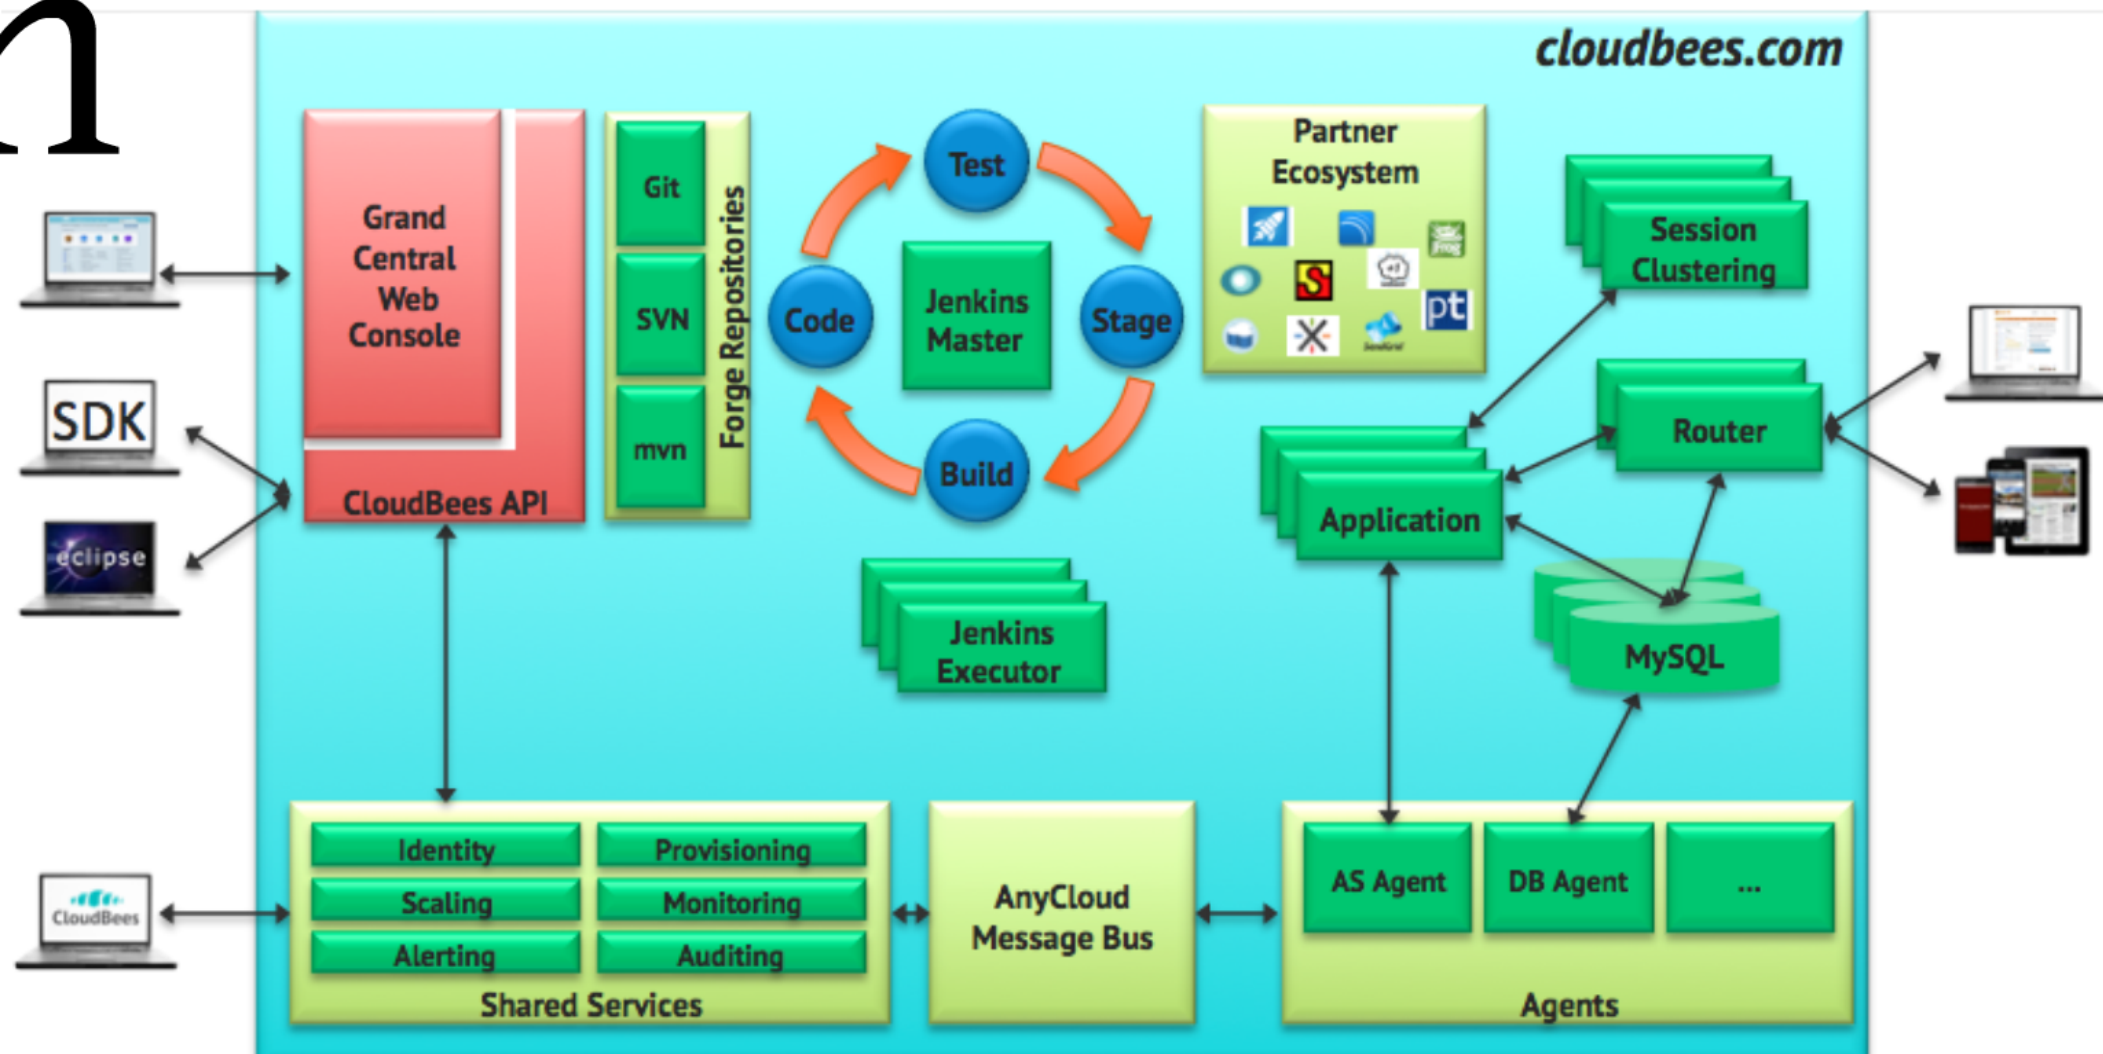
cloudbees.com

Grand Central Web Console

CloudBees API

Git

SVN

mvn

Forge Repositories

Test

Code

Jenkins Master

Stage

Build

Partner Ecosystem

pt

Session Clustering

Router

Application

MySQL

Jenkins Executor

SDK

eclipse

CloudBees

Identity

Provisioning

Scaling

Monitoring

Alerting

Auditing

Shared Services

AnyCloud Message Bus

AS Agent

DB Agent

...

Agents